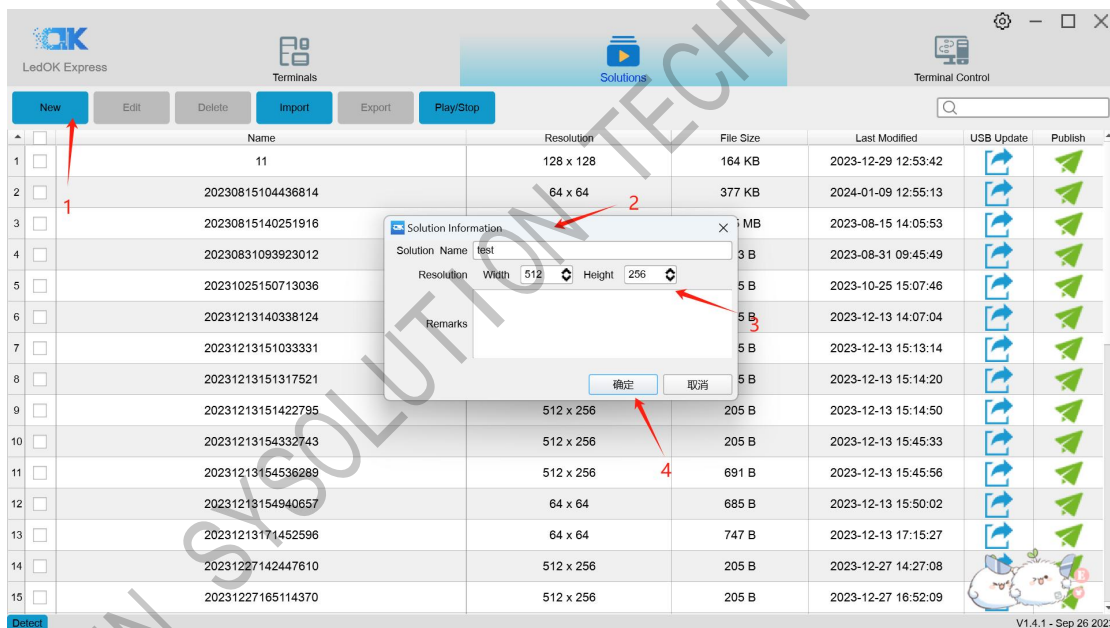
OK
LedOK Express

Terminals

Solutions

Terminal Control

New | Edit | Delete | Import | Export | Play/Stop

| | Name | Resolution | File Size | Last Modified | USB Update | Publish |
|---|---|---|---|---|---|---|
| 1 | 11 | 128 x 128 | 164 KB | 2023-12-29 12:53:42 | | |
| 2 | 20230815104436814 | 64 x 64 | 377 KB | 2024-01-09 12:55:13 | | |
| 3 | 20230815140251916 | | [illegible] MB | 2023-08-15 14:05:53 | | |
| 4 | 20230831093923012 | | 3 B | 2023-08-31 09:45:49 | | |
| 5 | 20231025150713036 | | 5 B | 2023-10-25 15:07:46 | | |
| 6 | 20231213140338124 | | 5 B | 2023-12-13 14:07:04 | | |
| 7 | 20231213151033331 | | 5 B | 2023-12-13 15:13:14 | | |
| 8 | 20231213151317521 | | 5 B | 2023-12-13 15:14:20 | | |
| 9 | 20231213151422795 | 512 x 256 | 205 B | 2023-12-13 15:14:50 | | |
| 10 | 20231213154332743 | 512 x 256 | 205 B | 2023-12-13 15:45:33 | | |
| 11 | 20231213154536289 | 512 x 256 | 691 B | 2023-12-13 15:45:56 | | |
| 12 | 20231213154940657 | 64 x 64 | 685 B | 2023-12-13 15:50:02 | | |
| 13 | 20231213171452596 | 64 x 64 | 747 B | 2023-12-13 17:15:27 | | |
| 14 | 20231227142447610 | 512 x 256 | 205 B | 2023-12-27 14:27:08 | | |
| 15 | 20231227165114370 | 512 x 256 | 205 B | 2023-12-27 16:52:09 | | |

Solution Information
Solution Name test
Resolution Width 512 Height 256
Remarks
确定 取消

1
2
3
4

SYSOLUTION TECHN

Detect
V1.4.1 - Sep 26 202